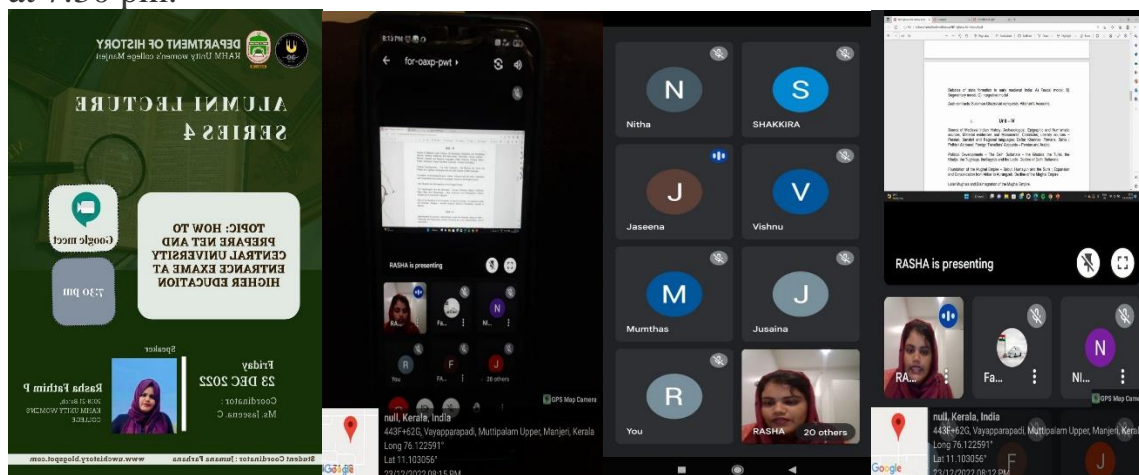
at 7:30 pm.

DEPARTMENT OF HISTORY
KAHM Unity womens college Manjeri

ALUMNI LECTURE SERIES 4

Google meet

TOPIC: HOW TO PREPARE NET AND CENTRAL UNIVERSITY ENTRANCE EXAMS AT HIGHER EDUCATION

7:30 pm

Speaker

Friday
23 DEC 2022

Rasha Fathim P
2019-21 Batch,
KAHM UNITY WOMENS COLLEGE

Coordinator :
Ms. Jaseena. C

www.uwchistory.blogspot.com
Student Coordinator : Jumana Farhana

for-oaxp-pwt

RASHA is presenting

RA...
Fa...
Ni...
You
FA...
20 others

GPS Map Camera
null, Kerala, India
443F+62G, Vayappparapadi, Muttipalam Upper, Manjeri, Kerala
Long 76.122591°
Lat 11.103056°
23/12/2022 08:15 PM

N Nitha
S SHAKKIRA
J Jaseena
V Vishnu
M Mumthas
J Jusaina
R You
RASHA 20 others

RASHA is presenting
RA...
Fa...
NI...
GPS Map Camera
null, Kerala, India
443F+62G, Vayappparapadi, Muttipalam Upper, Manjeri, Kerala
Long 76.122591°
Lat 11.103056°
23/12/2022 08:12 PM
Google